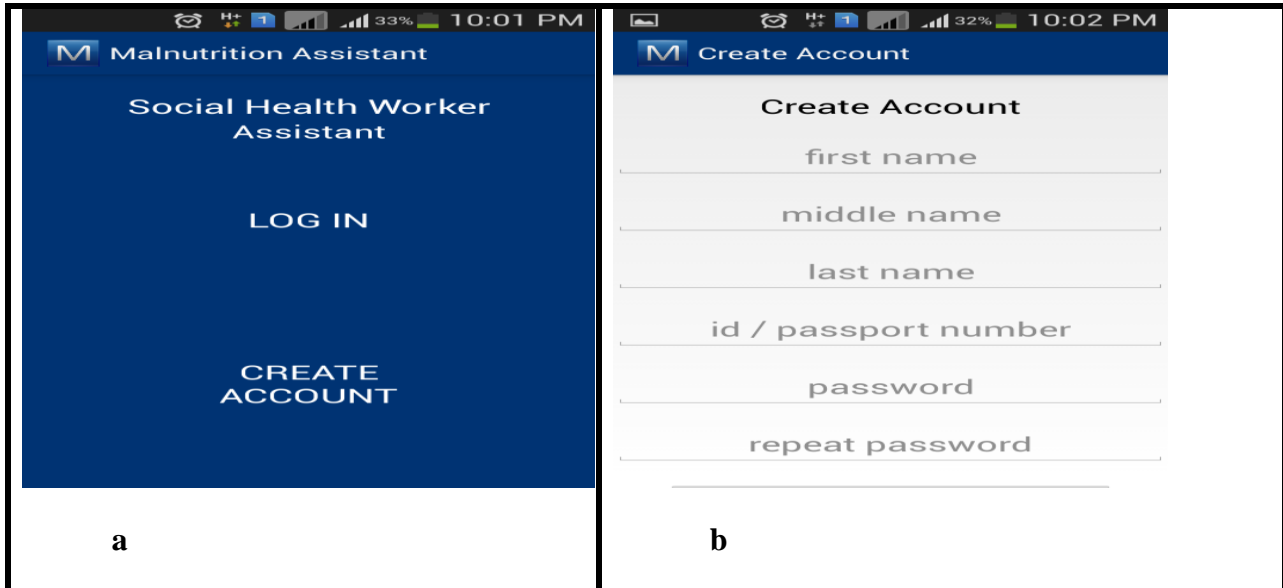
H+ 1 33% 10:01 PM

M Malnutrition Assistant

Social Health Worker Assistant

LOG IN

CREATE ACCOUNT

a

H+ 1 32% 10:02 PM

M Create Account

Create Account

first name

middle name

last name

id / passport number

password

repeat password

b